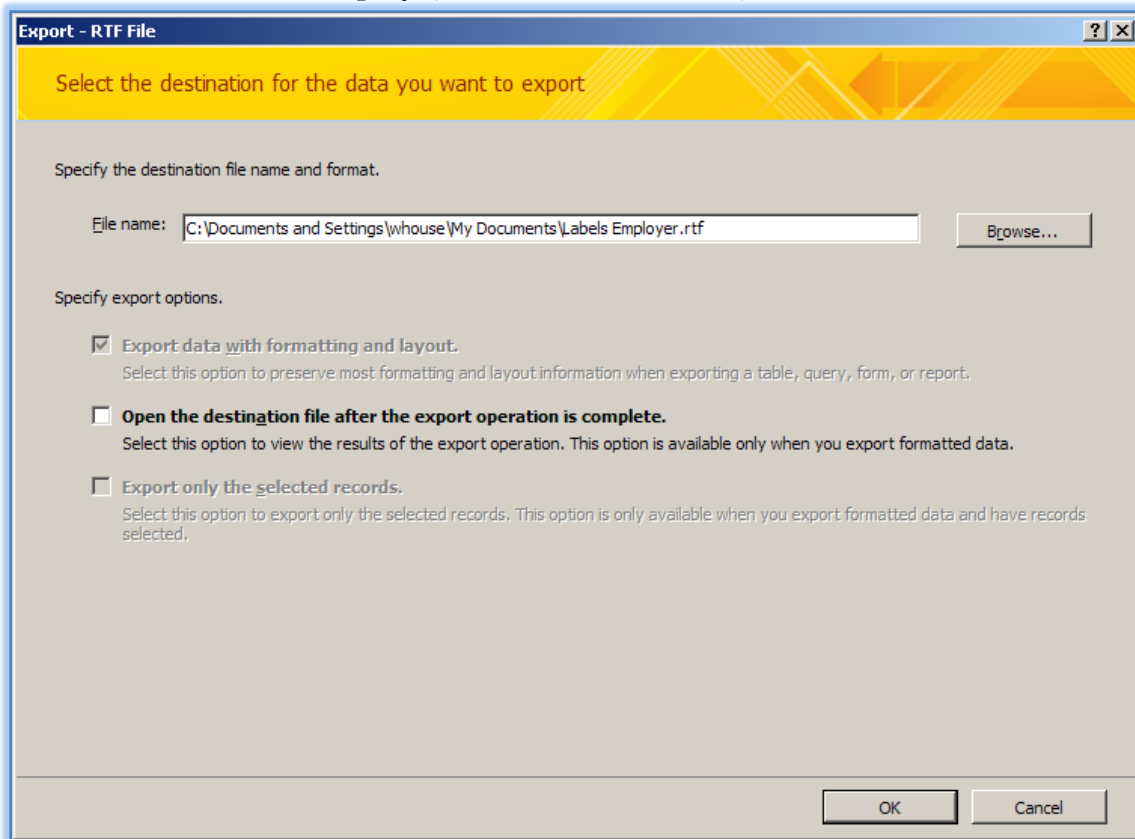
Export - RTF File

? X

Select the destination for the data you want to export

Specify the destination file name and format.

File name: C:\Documents and Settings\whouse\My Documents\Labels Employer.rtf

Browse...

Specify export options.

Export data with formatting and layout.
Select this option to preserve most formatting and layout information when exporting a table, query, form, or report.

Open the destination file after the export operation is complete.
Select this option to view the results of the export operation. This option is available only when you export formatted data.

Export only the selected records.
Select this option to export only the selected records. This option is only available when you export formatted data and have records selected.

OK

Cancel